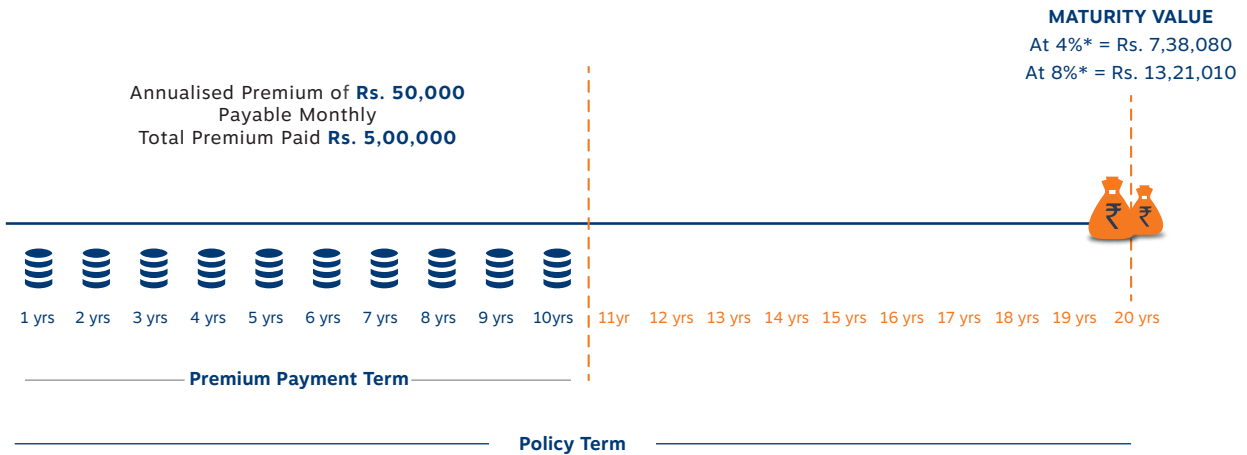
MATURITY VALUE
At 4%* = Rs. 7,38,080
At 8%* = Rs. 13,21,010

Annualised Premium of **Rs. 50,000**
Payable Monthly
Total Premium Paid **Rs. 5,00,000**

₹ ₹

1 yrs 2 yrs 3 yrs 4 yrs 5 yrs 6 yrs 7 yrs 8 yrs 9 yrs 10yrs 11yr 12 yrs 13 yrs 14 yrs 15 yrs 16 yrs 17 yrs 18 yrs 19 yrs 20 yrs

Premium Payment Term

Policy Term